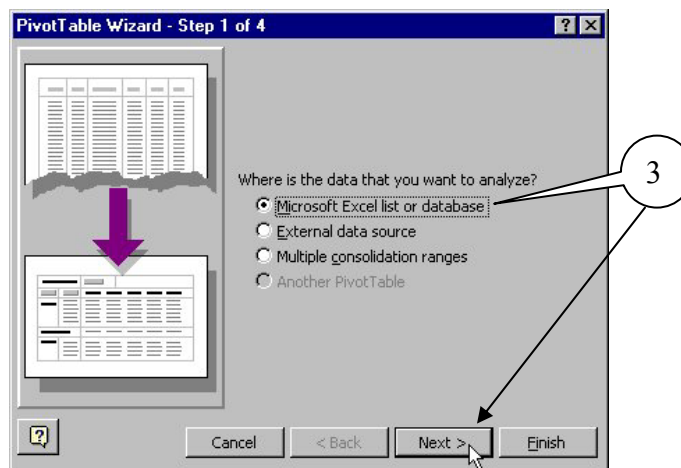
PivotTable Wizard - Step 1 of 4

? X

Where is the data that you want to analyze?

Microsoft Excel list or database

External data source

Multiple consolidation ranges

Another PivotTable

3

Cancel

< Back

Next >

Finish